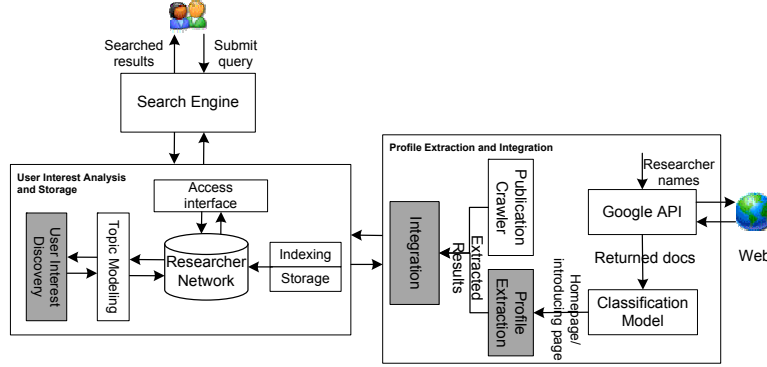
Searched results

Submit query

Search Engine

User Interest Analysis and Storage

Access interface

User Interest Discovery

Topic Modeling

Researcher Network

Indexing

Storage

Profile Extraction and Integration

Integration

Publication Crawler

Extracted Results

Profile Extraction

Homepage/ introducing page

Researcher names

Google API

Web

Returned docs

Classification Model